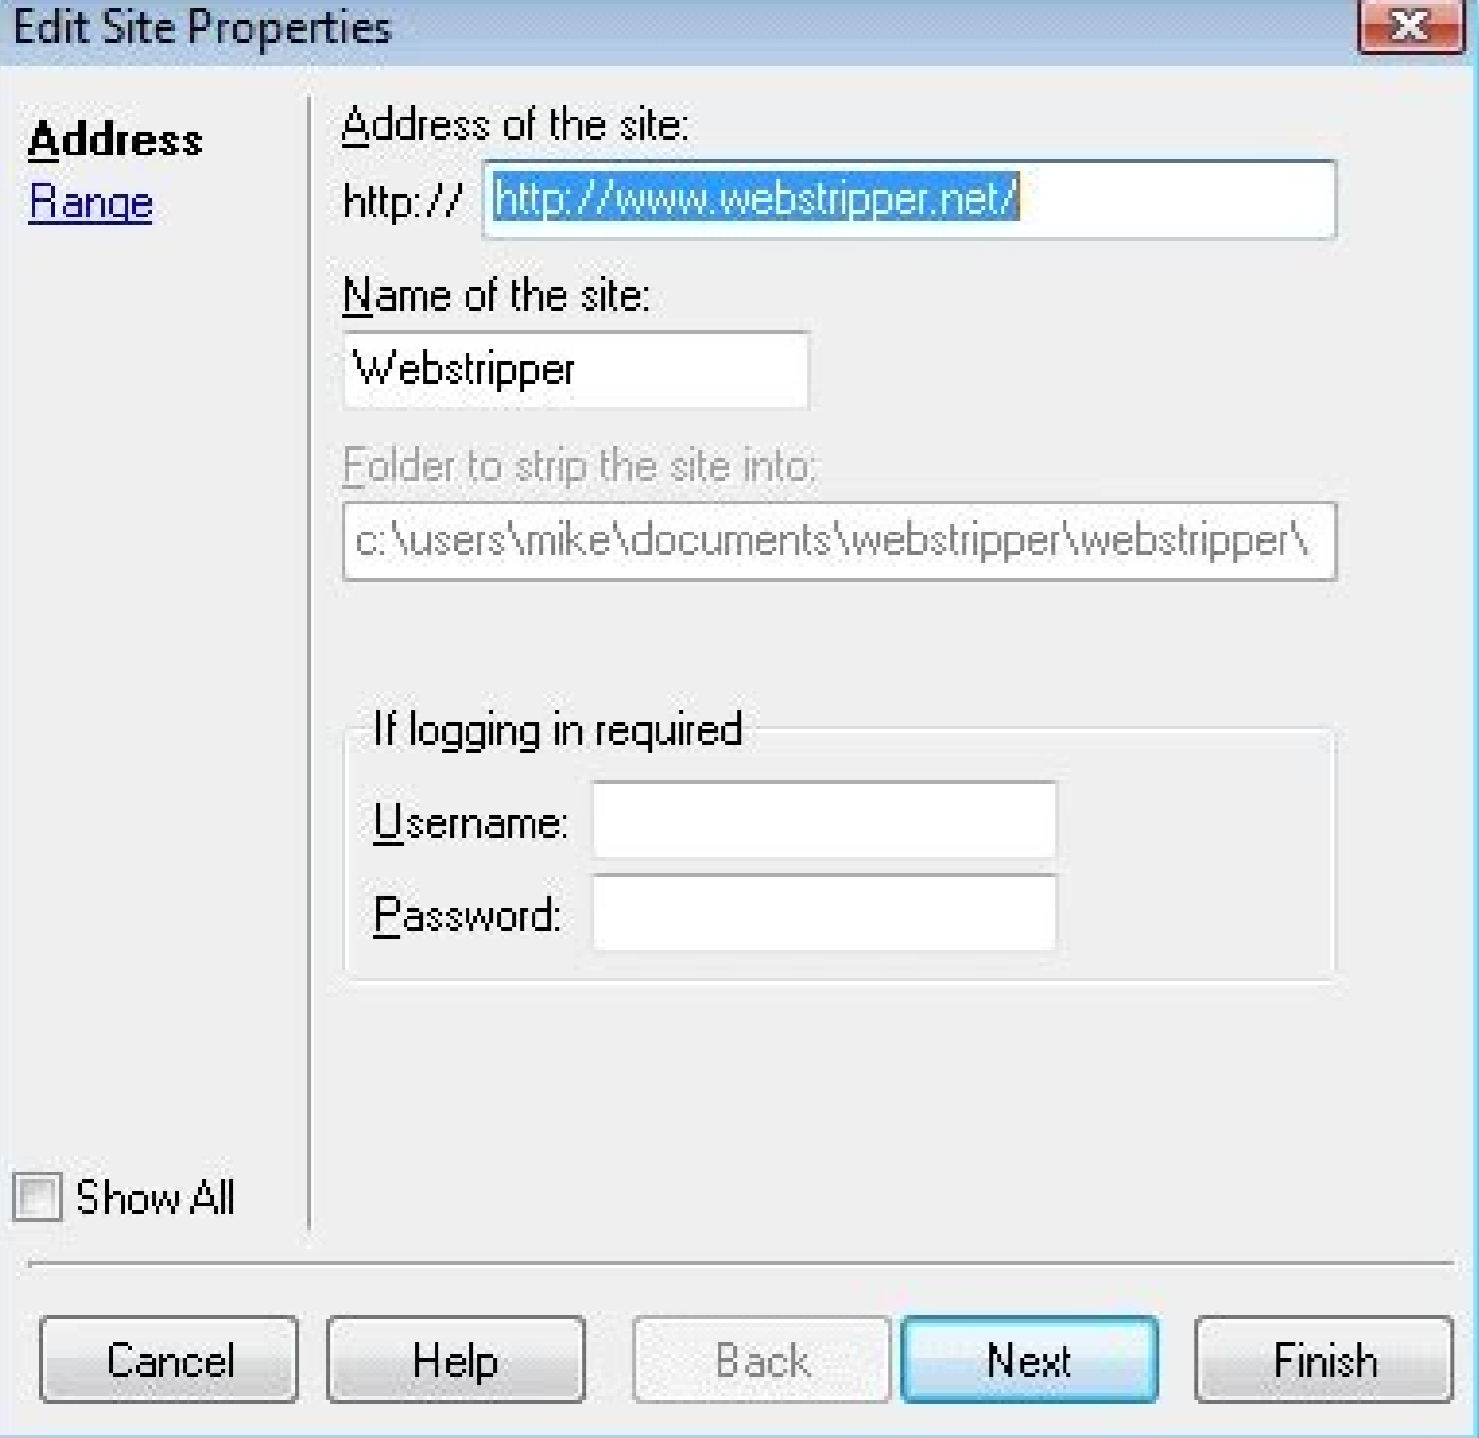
Edit Site Properties

Address
Range

Address of the site:
http:// http://www.webstripper.net/

Name of the site:
Webstripper

Folder to strip the site into:
c:\users\mike\documents\webstripper\webstripper\

If logging in required
Username:
Password:

Show All

Cancel
Help
Back
Next
Finish